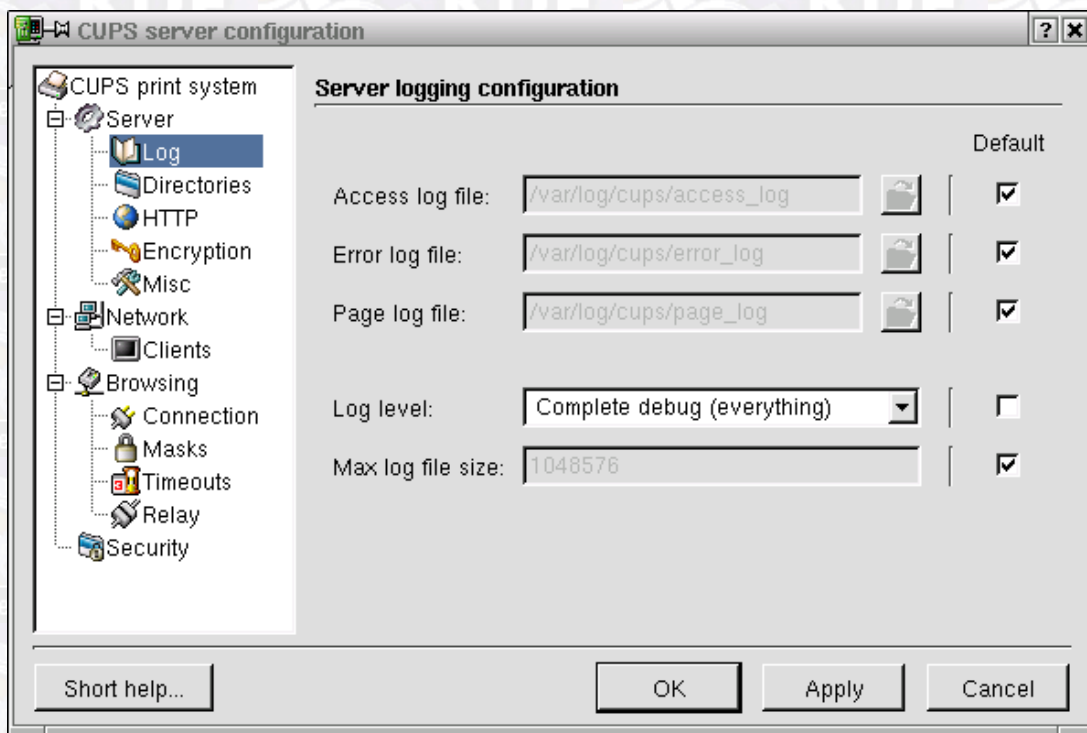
CUPS server configuration

?

CUPS print system
Server
Log
Directories
HTTP
Encryption
Misc
Network
Clients
Browsing
Connection
Masks
Timeouts
Relay
Security

Server logging configuration

Default

Access log file: /var/log/cups/access_log
Error log file: /var/log/cups/error_log
Page log file: /var/log/cups/page_log

Log level: Complete debug (everything)
Max log file size: 1048576

Short help...

OK

Apply

Cancel